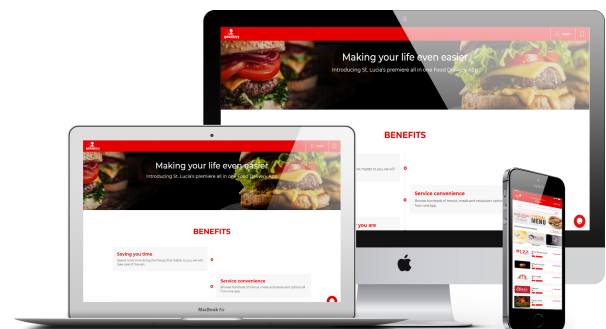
Making your life even easier
Introducing St. Lucia's premiere all in one Food Delivery App

BENEFITS

Service convenience

Making your life even easier
Introducing St. Lucia's premiere all in one Food Delivery App

BENEFITS

Saving you time

Service convenience

MacBook Air